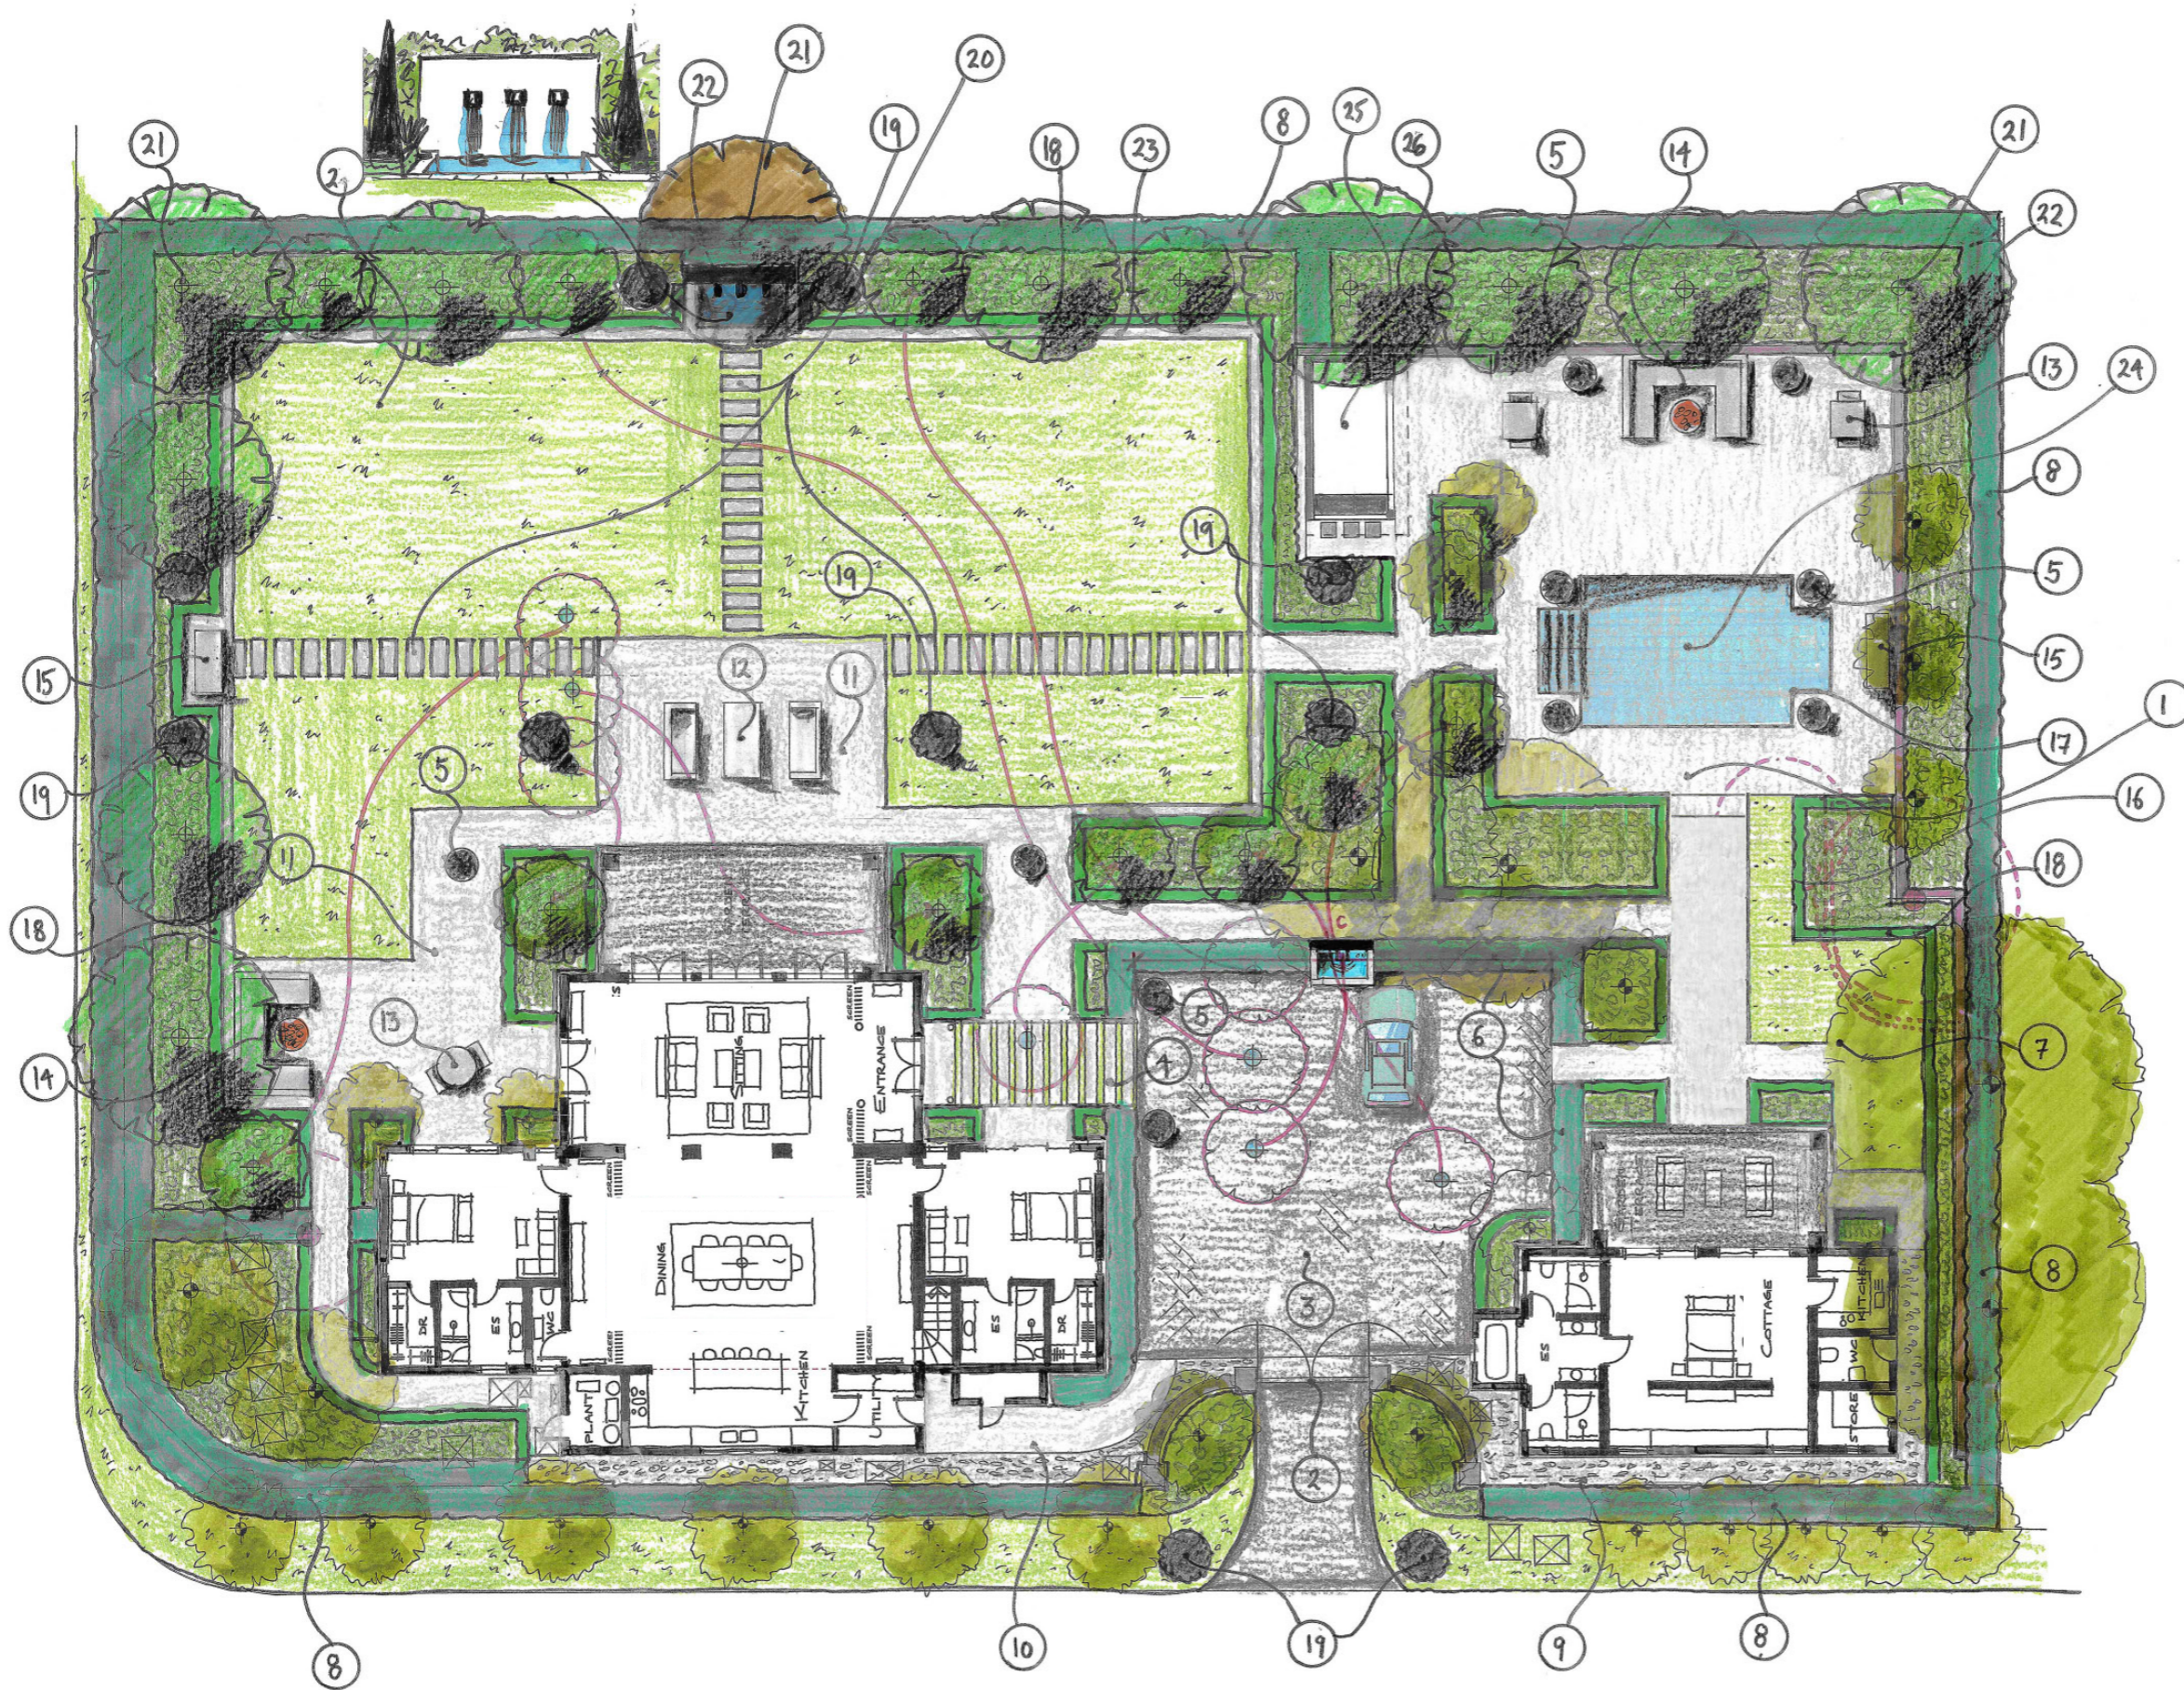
21
21
22
20
19
18
23
8
25
26
5
14
21
22
13
24
8
5
15
17
1
16
18
7
8
15
19
18
14
21
5
19
12
11
19
13
11
5
4
6
3
2
19
10
9
8
8
SITTING
ENTRANCE
DINING
KITCHEN
PLANT
UTILITY
ES
DR
ES
DR
ES
COTTAGE
KITCHEN
WC
STORE
SCREEN
SCREEN
SCREEN
SCREEN